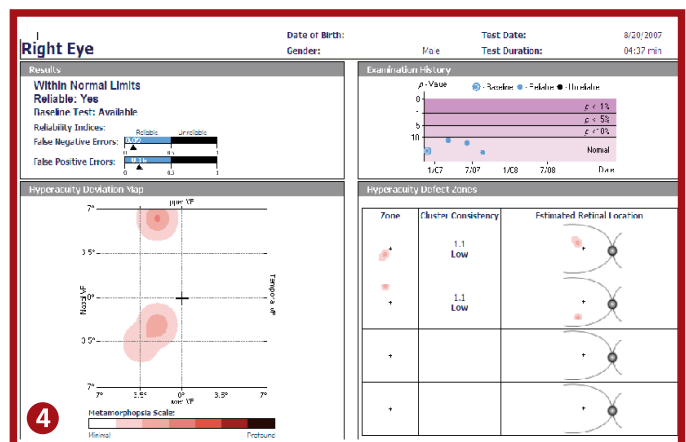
Right Eye

Date of Birth:

Gender: Male

Test Date: 8/20/2007

Test Duration: 04:37 min

Results

Within Normal Limits

Reliable: Yes

Baseline Test: Available

Reliability Indices:

Reliable Unreliable

False Negative Errors: 0.02

0 0.3 1

False Positive Errors: 0.16

0 0.3 1

Examination History

p-Value

Baseline Reliable Unreliable

0

1

5

10

$p < 1\%$

$p < 5\%$

$p < 10\%$

Normal

1/07 7/07 1/08 7/08 Date

Hyperacuity Deviation Map

Upper VF

7°

3.5°

0°

3.5°

7°

Nasal VF

Temporal VF

7° 3.5° 0° 3.5° 7°

Lower VF

Metamorphopsia Scale:

Minimal Profound

Hyperacuity Defect Zones

| Zone | Cluster Consistency | Estimated Retinal Location |
|---|---|---|
| | 1.1 Low | |
| | 1.1 Low | |
| | | |
| | | |

4